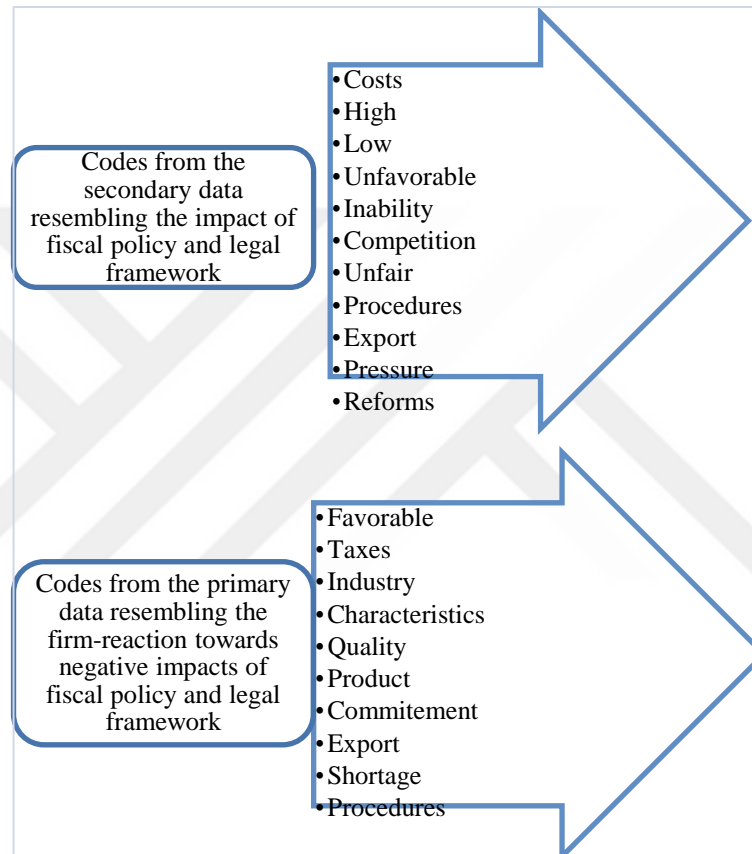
Codes from the secondary data resembling the impact of fiscal policy and legal framework

• Costs
• High
• Low
• Unfavorable
• Inability
• Competition
• Unfair
• Procedures
• Export
• Pressure
• Reforms

Codes from the primary data resembling the firm-reaction towards negative impacts of fiscal policy and legal framework

• Favorable
• Taxes
• Industry
• Characteristics
• Quality
• Product
• Commitement
• Export
• Shortage
• Procedures